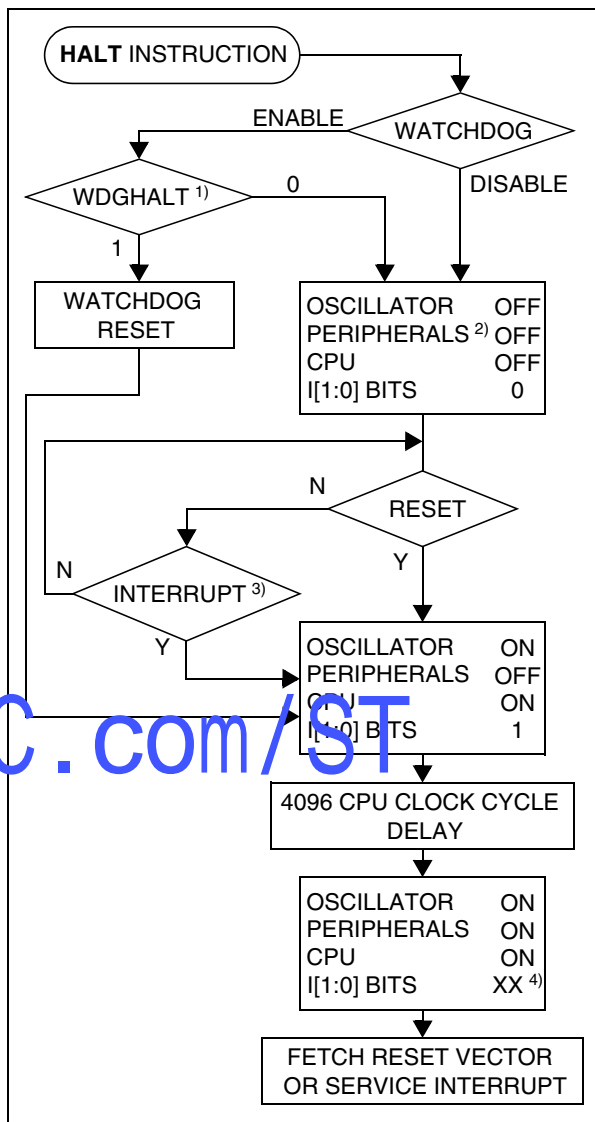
HALT INSTRUCTION

WATCHDOG

ENABLE

DISABLE

WDGHALT $^{1)}$

0

1

WATCHDOG RESET

OSCILLATOR OFF
PERIPHERALS $^{2)}$ OFF
CPU OFF
I[1:0] BITS 0

RESET

N

Y

INTERRUPT $^{3)}$

N

Y

OSCILLATOR ON
PERIPHERALS OFF
CPU ON
I[1:0] BITS 1

C.com/ST

4096 CPU CLOCK CYCLE DELAY

OSCILLATOR ON
PERIPHERALS ON
CPU ON
I[1:0] BITS XX $^{4)}$

FETCH RESET VECTOR OR SERVICE INTERRUPT